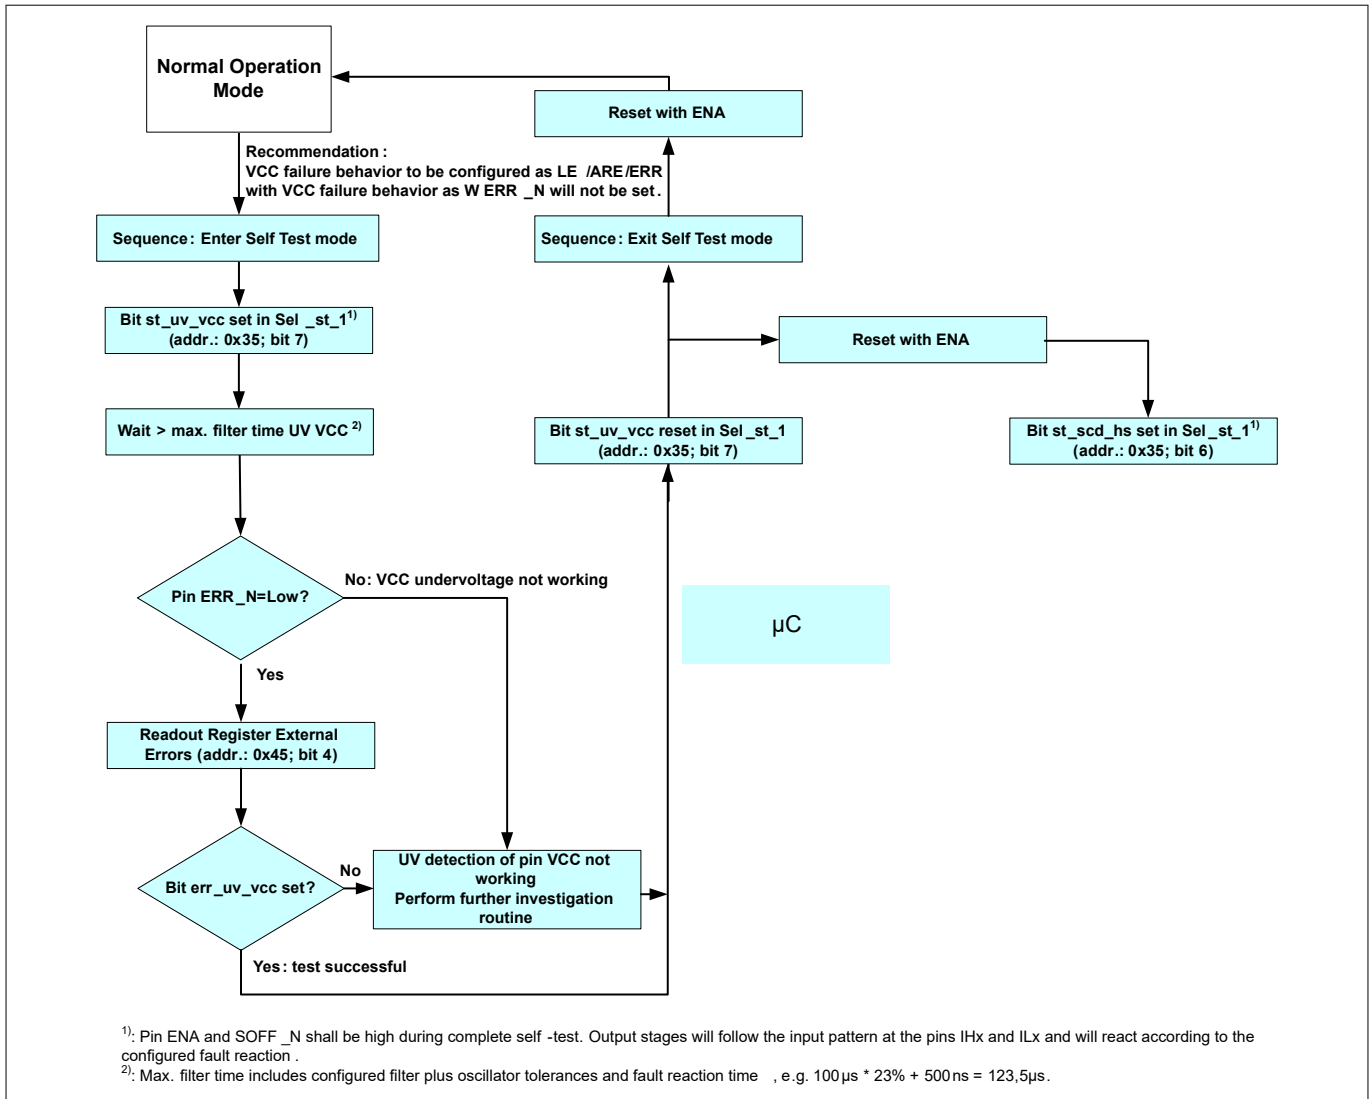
Normal Operation Mode

Recommendation : VCC failure behavior to be configured as LE /ARE/ERR with VCC failure behavior as W ERR _N will not be set.

Sequence : Enter Self Test mode

Bit st_uv_vcc set in Sel _st_1$^{1)}$ (addr.: 0x35; bit 7)

Wait > max. filter time UV VCC $^{2)}$

Pin ERR_N=Low?

No: VCC undervoltage not working

Yes

Readout Register External Errors (addr.: 0x45; bit 4)

Bit err_uv_vcc set?

No

UV detection of pin VCC not working Perform further investigation routine

Yes: test successful

Reset with ENA

Sequence : Exit Self Test mode

Reset with ENA

Bit st_uv_vcc reset in Sel _st_1 (addr.: 0x35; bit 7)

Bit st_scd_hs set in Sel _st_1$^{1)}$ (addr.: 0x35; bit 6)

µC

$^{1)}$: Pin ENA and SOFF _N shall be high during complete self -test. Output stages will follow the input pattern at the pins IHx and ILx and will react according to the configured fault reaction .
$^{2)}$: Max. filter time includes configured filter plus oscillator tolerances and fault reaction time , e.g. 100µs * 23% + 500ns = 123,5µs.